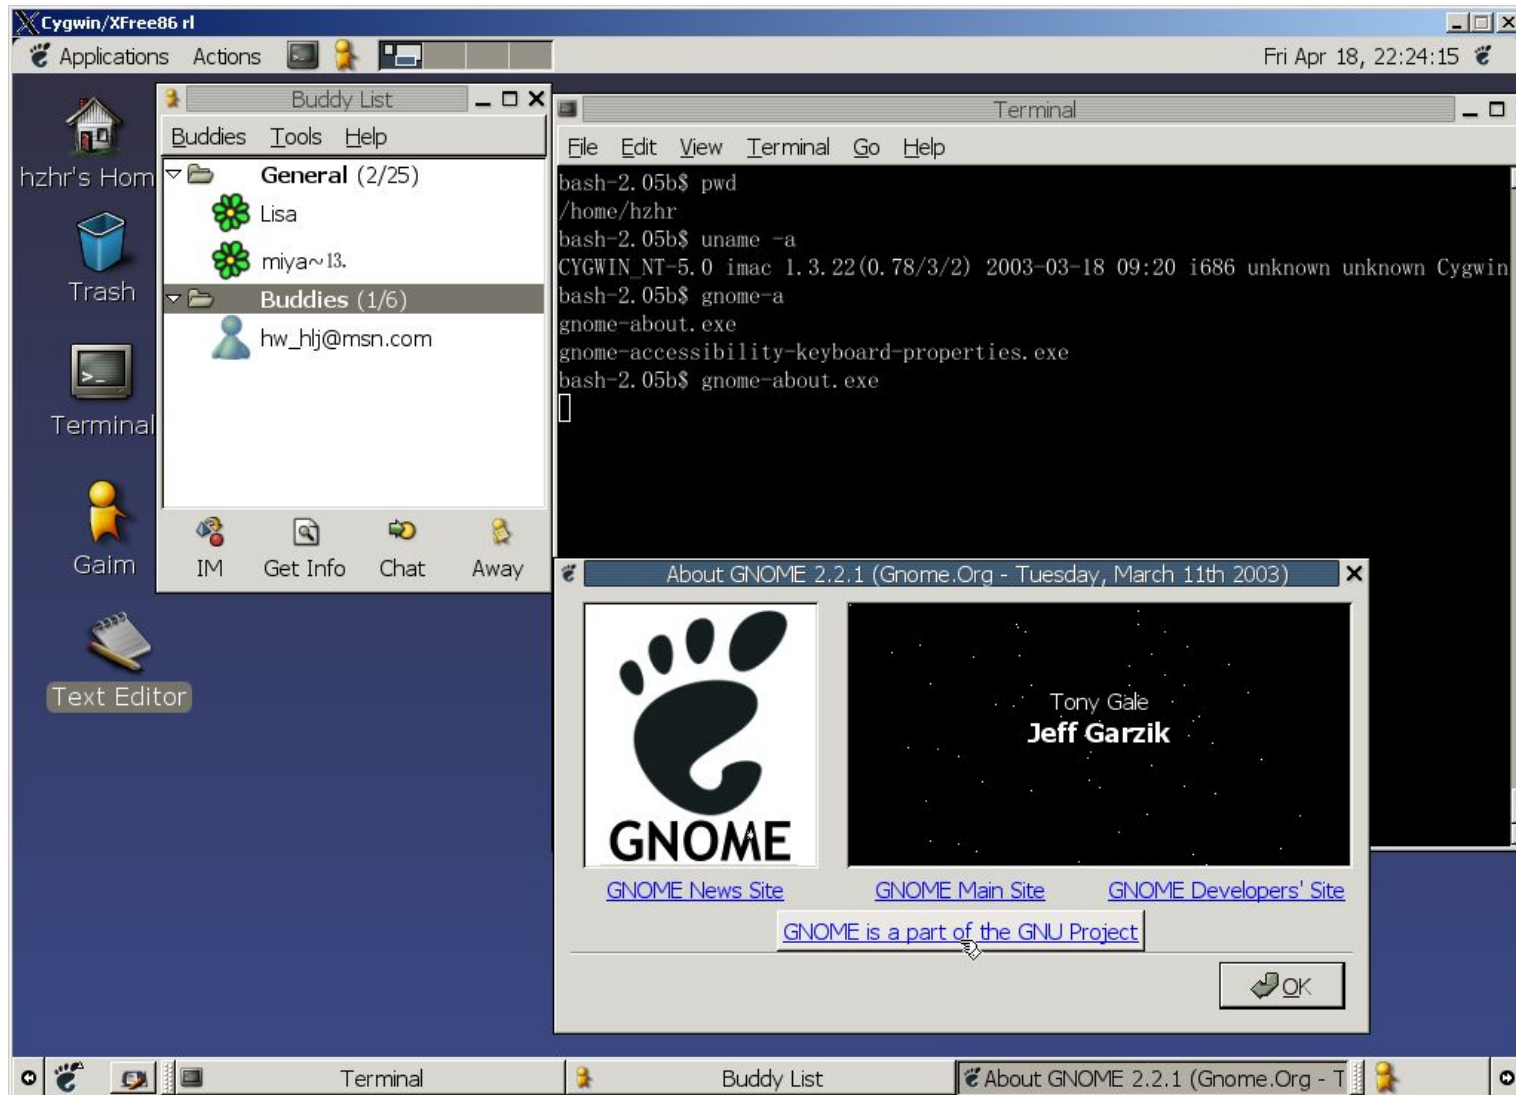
Cygwin/XFree86 rl

Applications Actions

Fri Apr 18, 22:24:15

hzhr's Hom

Trash

Terminal

Gaim

Text Editor

Buddy List

Buddies Tools Help

General (2/25)

Lisa

miya~13.

Buddies (1/6)

hw_hlj@msn.com

IM Get Info Chat Away

Terminal

File Edit View Terminal Go Help

bash-2.05b$ pwd
/home/hzhr
bash-2.05b$ uname -a
CYGWIN_NT-5.0 imac 1.3.22(0.78/3/2) 2003-03-18 09:20 i686 unknown unknown Cygwin
bash-2.05b$ gnome-a
gnome-about.exe
gnome-accessibility-keyboard-properties.exe
bash-2.05b$ gnome-about.exe

About GNOME 2.2.1 (Gnome.Org - Tuesday, March 11th 2003)

GNOME

Tony Gale
Jeff Garzik

GNOME News Site GNOME Main Site GNOME Developers' Site

GNOME is a part of the GNU Project

OK

Terminal Buddy List About GNOME 2.2.1 (Gnome.Org - T